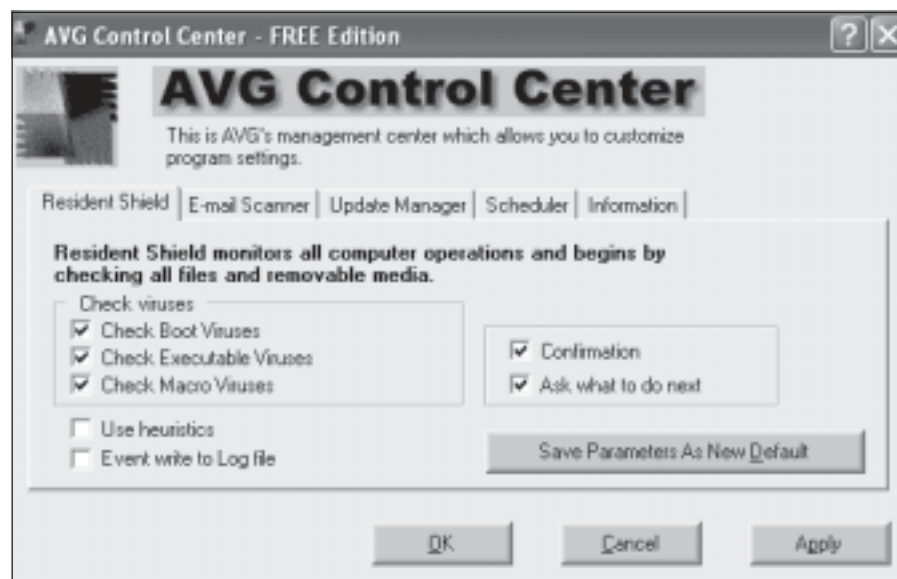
AVG Control Center - FREE Edition

?

AVG Control Center

This is AVG's management center which allows you to customize program settings.

Resident Shield | E-mail Scanner | Update Manager | Scheduler | Information

Resident Shield monitors all computer operations and begins by checking all files and removable media.

Check viruses
☑ Check Boot Viruses
☑ Check Executable Viruses
☑ Check Macro Viruses

☑ Confirmation
☑ Ask what to do next

☐ Use heuristics
☐ Event write to Log file

Save Parameters As New Default

OK

Cancel

Apply